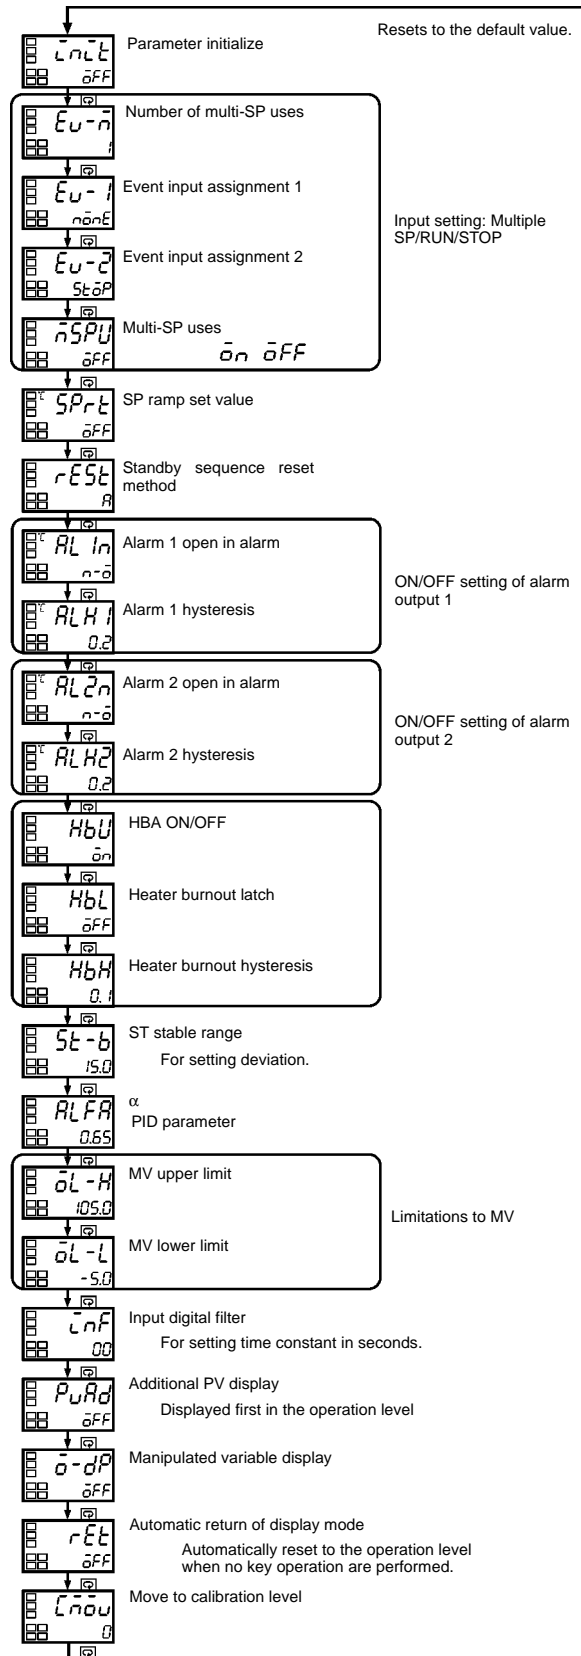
Resets to the default value.

ініt
oFF
Parameter initialize

Ev-m
1
Number of multi-SP uses

Ev-1
none
Event input assignment 1

Ev-2
stop
Event input assignment 2

mspu
off
Multi-SP uses
on off

Input setting: Multiple SP/RUN/STOP

sprt
off
SP ramp set value

rest
A
Standby sequence reset method

al1n
n-o
Alarm 1 open in alarm

alh1
0.2
Alarm 1 hysteresis

ON/OFF setting of alarm output 1

al2n
n-o
Alarm 2 open in alarm

alh2
0.2
Alarm 2 hysteresis

ON/OFF setting of alarm output 2

hbu
on
HBA ON/OFF

hbl
off
Heater burnout latch

hbh
0.1
Heater burnout hysteresis

st-b
15.0
ST stable range
For setting deviation.

alfa
0.65
α
PID parameter

ol-h
105.0
MV upper limit

ol-l
-5.0
MV lower limit

Limitations to MV

inf
00
Input digital filter
For setting time constant in seconds.

pvad
off
Additional PV display
Displayed first in the operation level

o-dp
off
Manipulated variable display

ret
off
Automatic return of display mode
Automatically reset to the operation level when no key operation are performed.

cmov
0
Move to calibration level